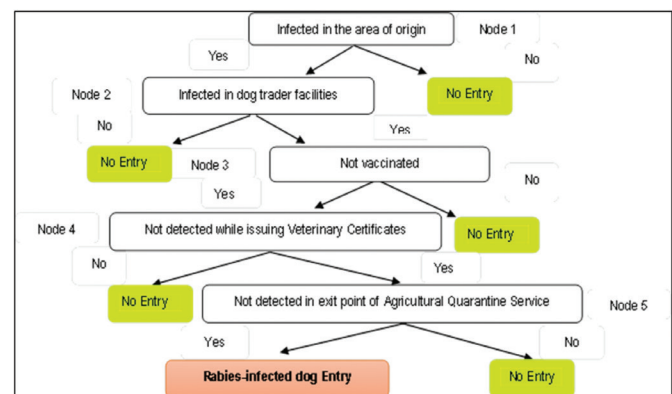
Infected in the area of origin

Node 1

Yes

No

Node 2

Infected in dog trader facilities

No Entry

No

Yes

No Entry

Node 3

Not vaccinated

Yes

No

Node 4

Not detected while issuing Veterinary Certificates

No Entry

No

Yes

No Entry

Not detected in exit point of Agricultural Quarantine Service

Node 5

Yes

No

Rabies-infected dog Entry

No Entry